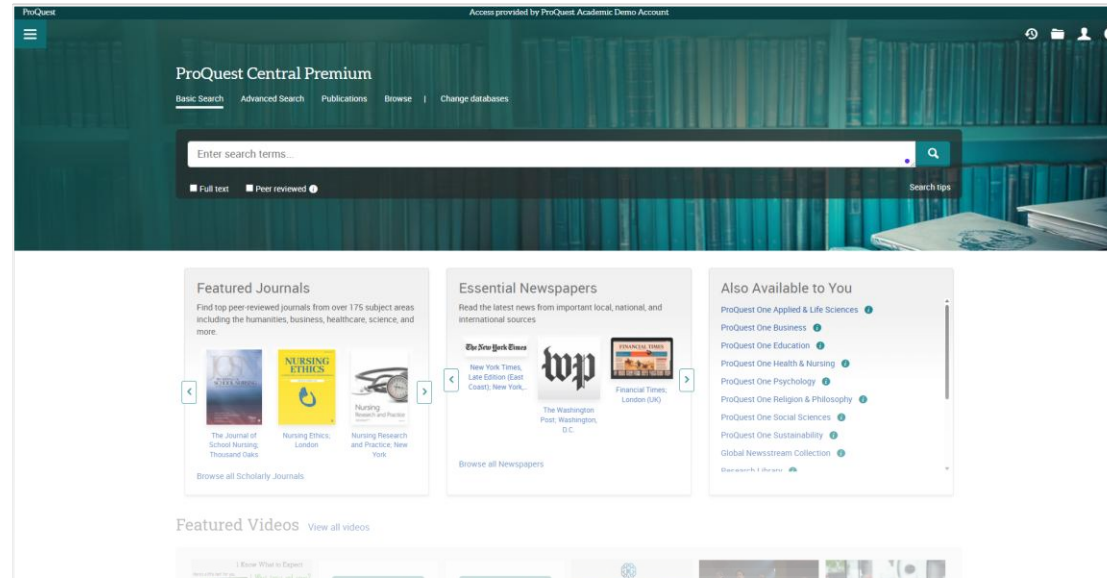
ProQuest

Access provided by ProQuest Academic Demo Account

ProQuest Central Premium

Basic Search Advanced Search Publications Browse | Change databases

Enter search terms...

Full text Peer reviewed

Search tips

Featured Journals

Find top peer-reviewed journals from over 175 subject areas including the humanities, business, healthcare, science, and more.

NURSING ETHICS

Nursing Research and Practice

The Journal of School Nursing, Thousand Oaks

Nursing Ethics; London

Nursing Research and Practice; New York

Browse all Scholarly Journals

Essential Newspapers

Read the latest news from important local, national, and international sources

The New York Times

New York Times, Late Edition (East Coast); New York,...

wp

The Washington Post; Washington, D.C.

FINANCIAL TIMES

Financial Times; London (UK)

Browse all Newspapers

Also Available to You

ProQuest One Applied & Life Sciences

ProQuest One Business

ProQuest One Education

ProQuest One Health & Nursing

ProQuest One Psychology

ProQuest One Religion & Philosophy

ProQuest One Social Sciences

ProQuest One Sustainability

Global Newsstream Collection

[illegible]

Featured Videos View all videos

I Know What to Expect

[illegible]